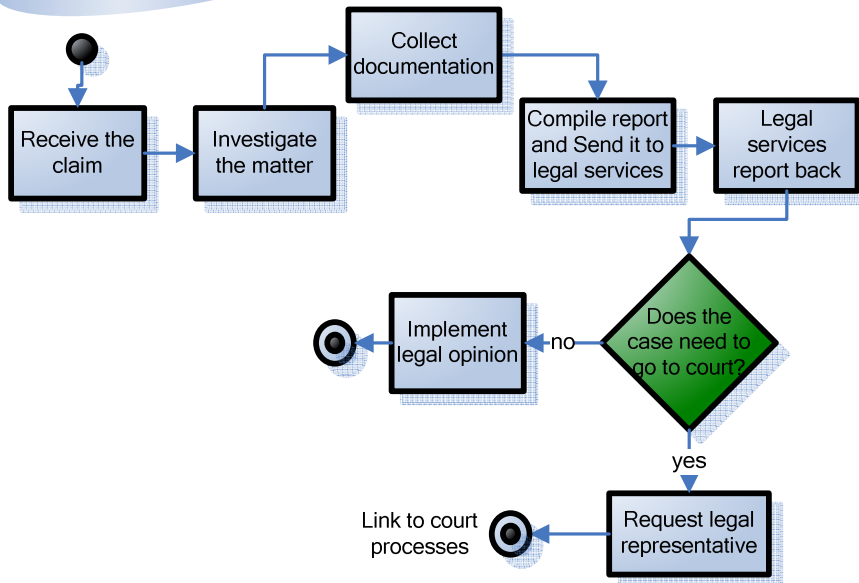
Receive the claim

Investigate the matter

Collect documentation

Compile report and Send it to legal services

Legal services report back

Does the case need to go to court?

no

Implement legal opinion

yes

Request legal representative

Link to court processes